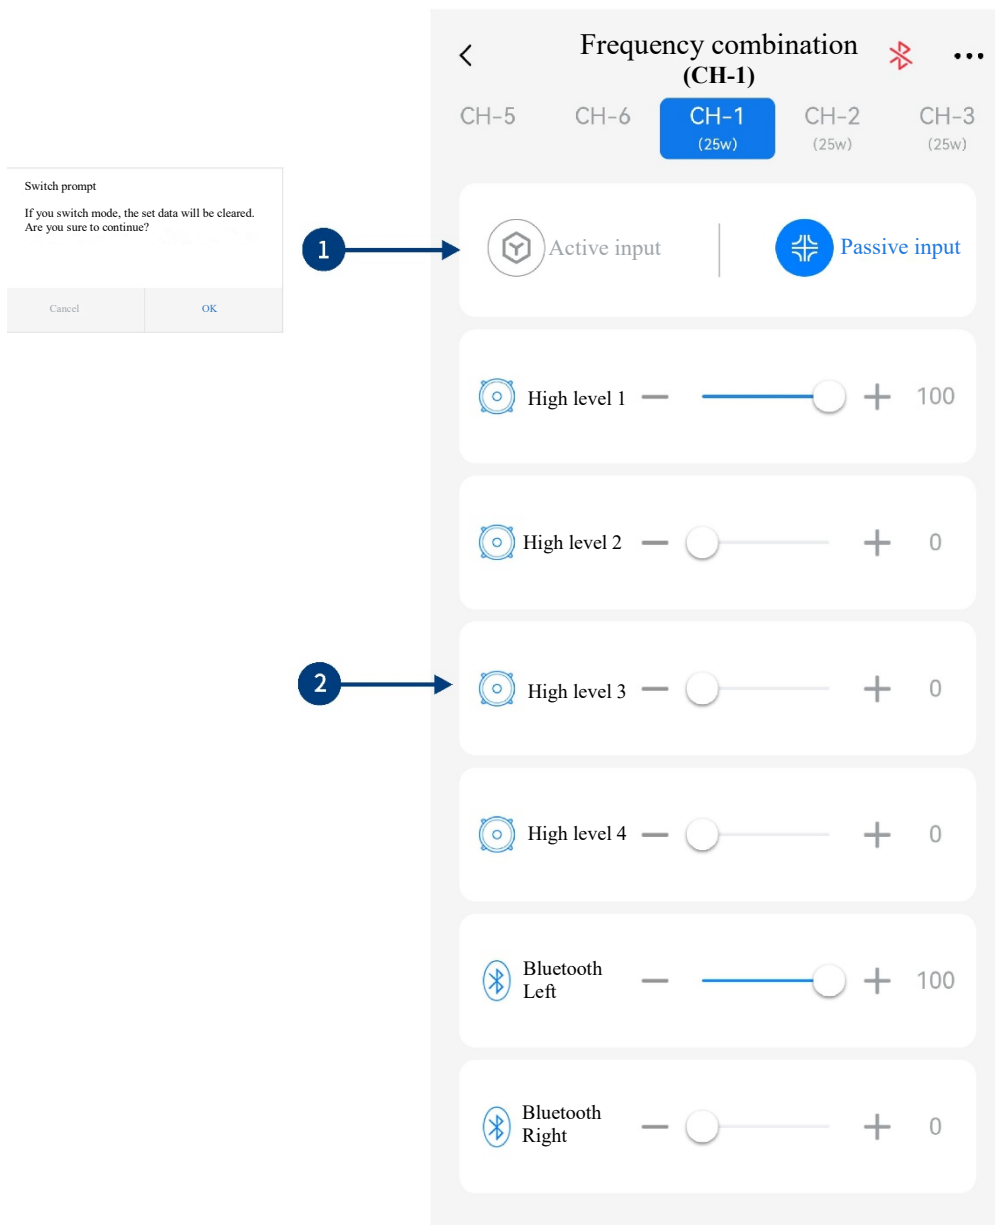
Switch prompt

If you switch mode, the set data will be cleared. Are you sure to continue?

Cancel OK

1

2

<

Frequency combination
(CH-1)

CH-5 CH-6 CH-1 (25w) CH-2 (25w) CH-3 (25w)

Active input | Passive input

High level 1 — + 100

High level 2 — + 0

High level 3 — + 0

High level 4 — + 0

Bluetooth Left — + 100

Bluetooth Right — + 0